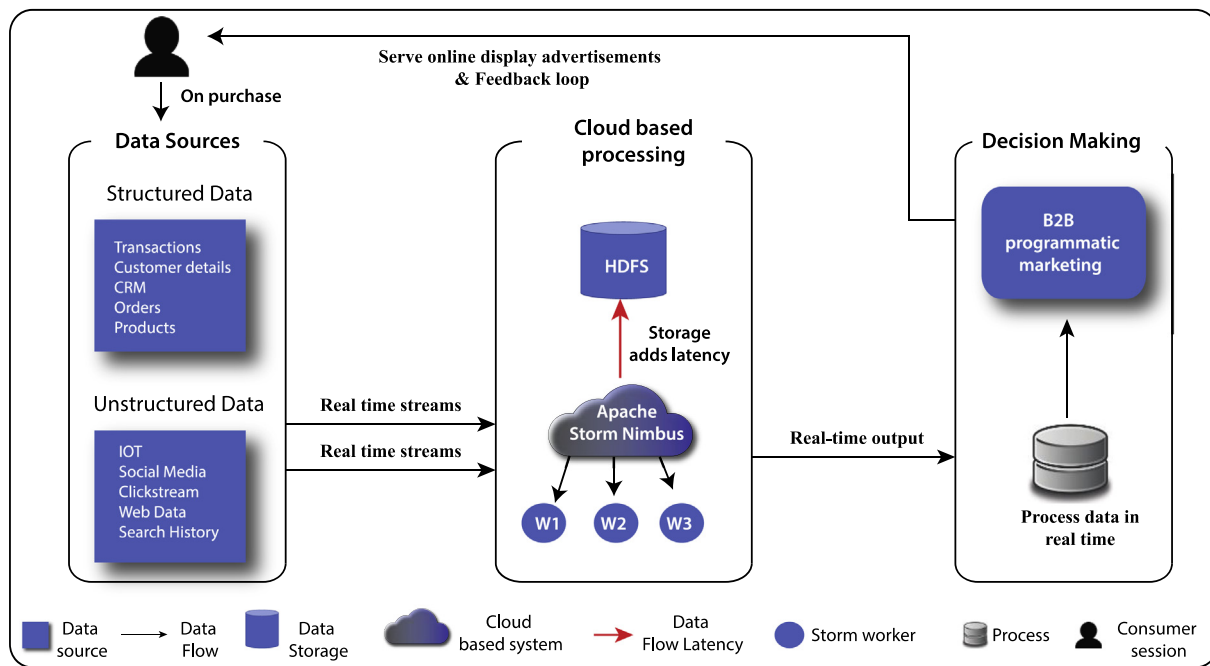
Serve online display advertisements & Feedback loop

On purchase

Data Sources

Structured Data

Transactions
Customer details
CRM
Orders
Products

Unstructured Data

IOT
Social Media
Clickstream
Web Data
Search History

Real time streams

Real time streams

Cloud based processing

HDFS

Storage adds latency

Apache Storm Nimbus

W1

W2

W3

Real-time output

Decision Making

B2B programmatic marketing

Process data in real time

Data source

Data Flow

Data Storage

Cloud based system

Data Flow Latency

Storm worker

Process

Consumer session